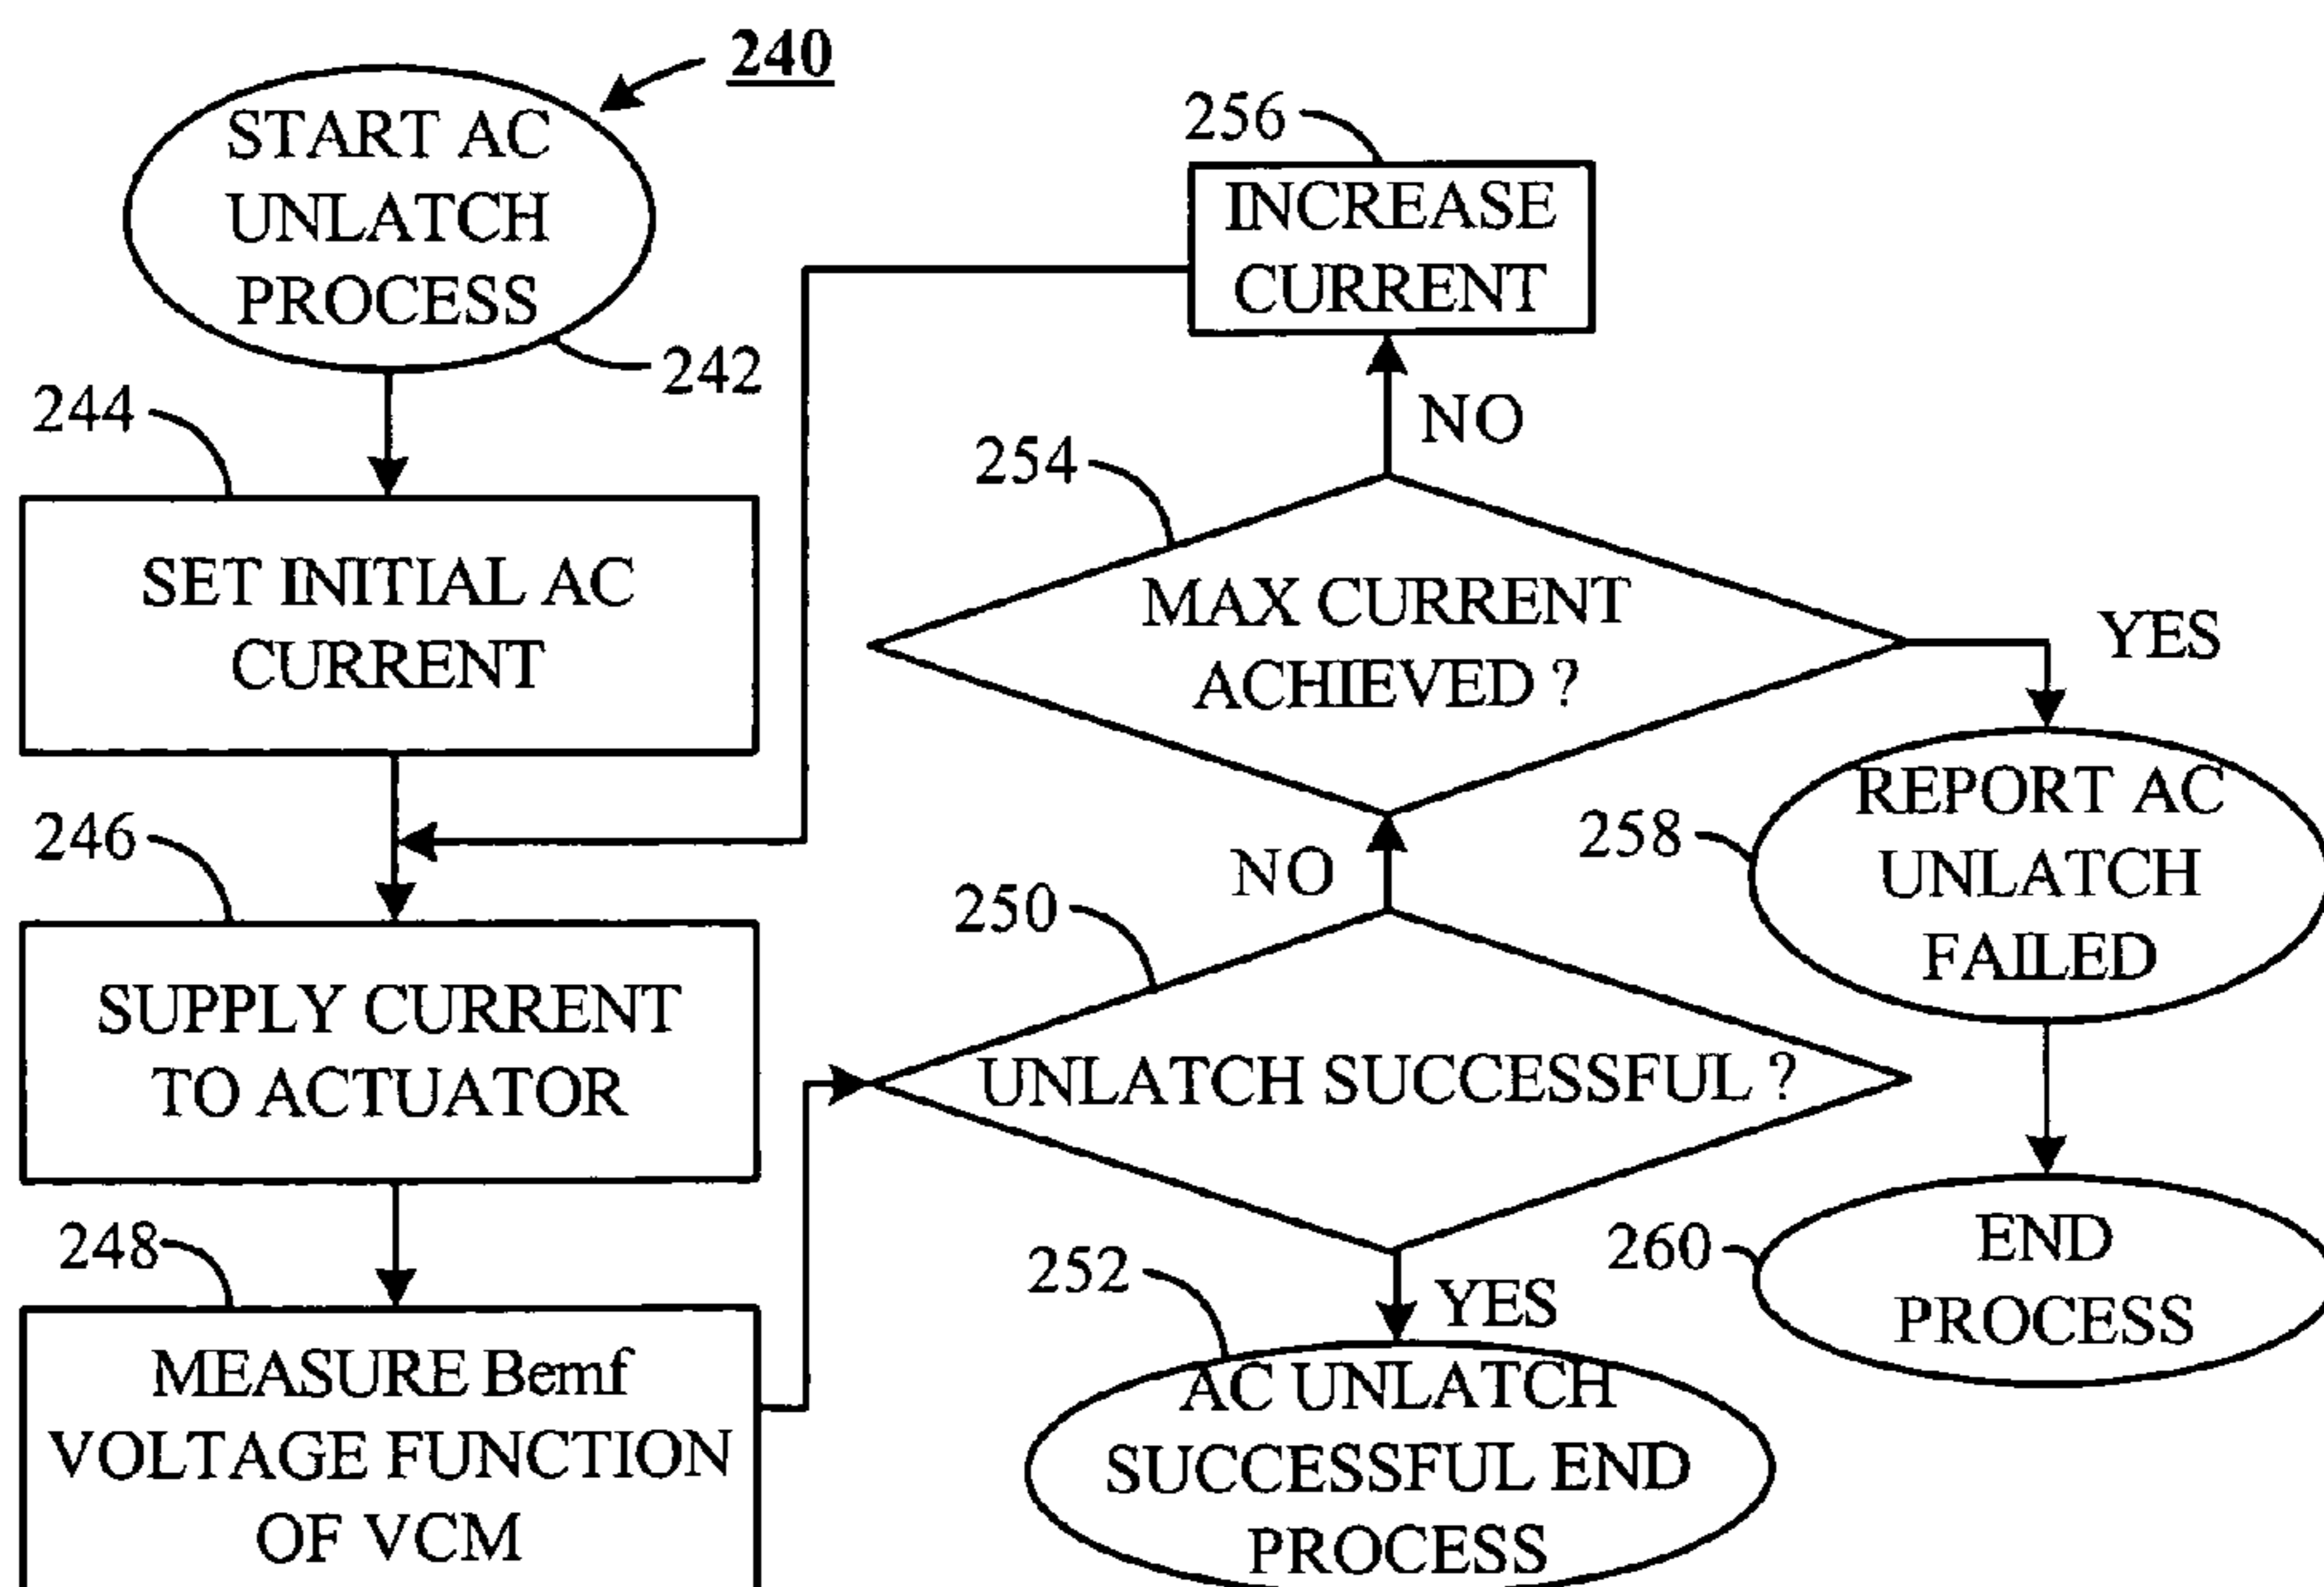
240

START AC UNLATCH PROCESS

242

244

SET INITIAL AC CURRENT

246

SUPPLY CURRENT TO ACTUATOR

248

MEASURE Bemf VOLTAGE FUNCTION OF VCM

256

INCREASE CURRENT

NO

254

MAX CURRENT ACHIEVED ?

YES

NO

250

UNLATCH SUCCESSFUL ?

YES

252

AC UNLATCH SUCCESSFUL END PROCESS

258

REPORT AC UNLATCH FAILED

260

END PROCESS